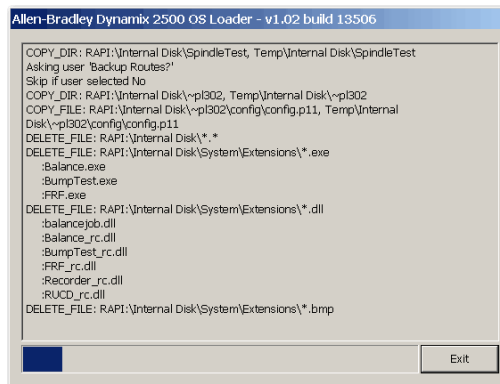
Allen-Bradley Dynamix 2500 OS Loader - v1.02 build 13506

COPY_DIR: RAPI:\Internal Disk\SpindleTest, Temp\Internal Disk\SpindleTest
Asking user 'Backup Routes?'
Skip if user selected No
COPY_DIR: RAPI:\Internal Disk\~pl302, Temp\Internal Disk\~pl302
COPY_FILE: RAPI:\Internal Disk\~pl302\config\config.p11, Temp\Internal Disk\~pl302\config\config.p11
DELETE_FILE: RAPI:\Internal Disk\*.*
DELETE_FILE: RAPI:\Internal Disk\System\Extensions\*.exe
:Balance.exe
:BumpTest.exe
:FRF.exe
DELETE_FILE: RAPI:\Internal Disk\System\Extensions\*.dll
:balancejob.dll
:Balance_rc.dll
:BumpTest_rc.dll
:FRF_rc.dll
:Recorder_rc.dll
:RUCD_rc.dll
DELETE_FILE: RAPI:\Internal Disk\System\Extensions\*.bmp

Exit